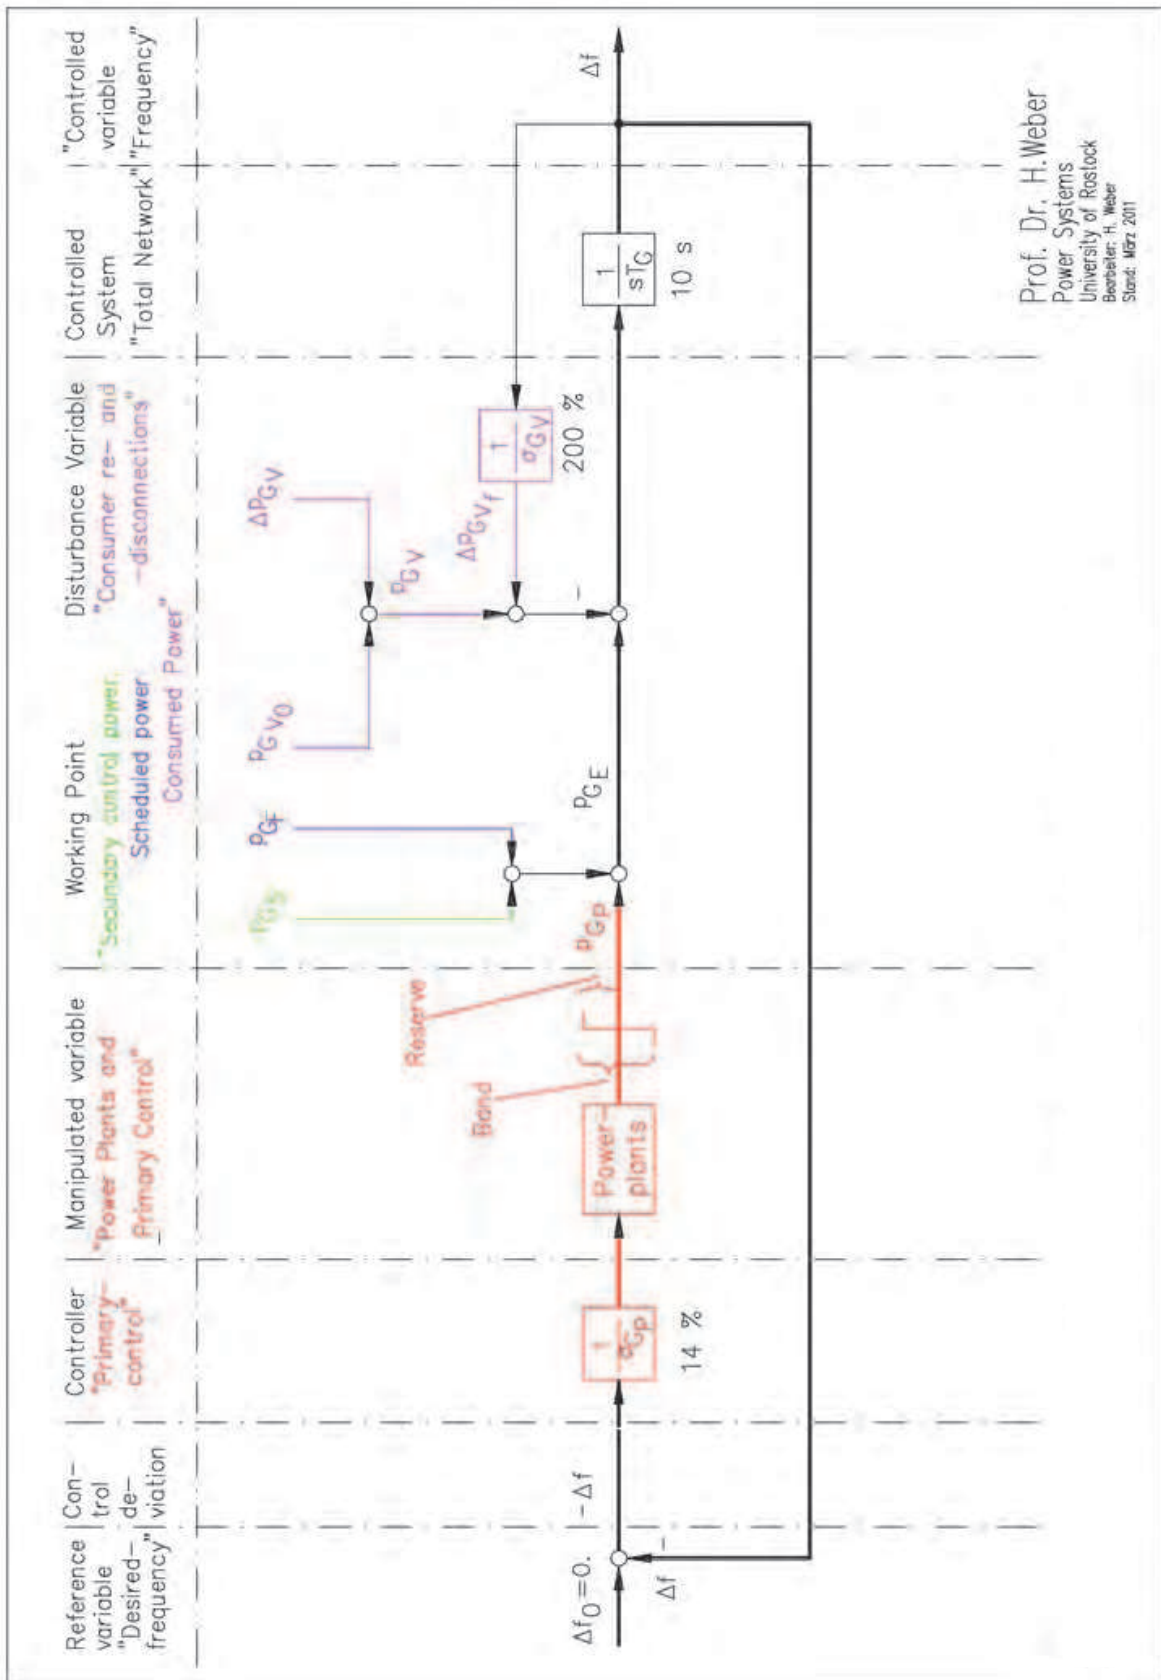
Reference variable "Desired-frequency"

Con-trol de-viation

Controller "Primary-control"

Manipulated variable "Power Plants and Primary Control"

Working Point "Secondary control power Scheduled power Consumed Power"

Disturbance Variable "Consumer re- and -disconnections"

Controlled System "Total Network"

"Controlled variable "Frequency"

$\Delta f_0 = 0.$

$-\Delta f$

$\Delta f$

$\frac{1}{\sigma_{GP}}$

14 %

Power-plants

Band

Reserve

$P_{GP}$

$P_{GS}$

$P_{GF}$

$P_{GE}$

$P_{GV_0}$

$\Delta P_{GV}$

$P_{GV}$

$\Delta P_{GV_f}$

$\frac{1}{\sigma_{GV}}$

200 %

$\frac{1}{sT_G}$

10 s

$\Delta f$

Prof. Dr. H. Weber
Power Systems
University of Rostock
Bearbeiter: H. Weber
Stand: März 2011